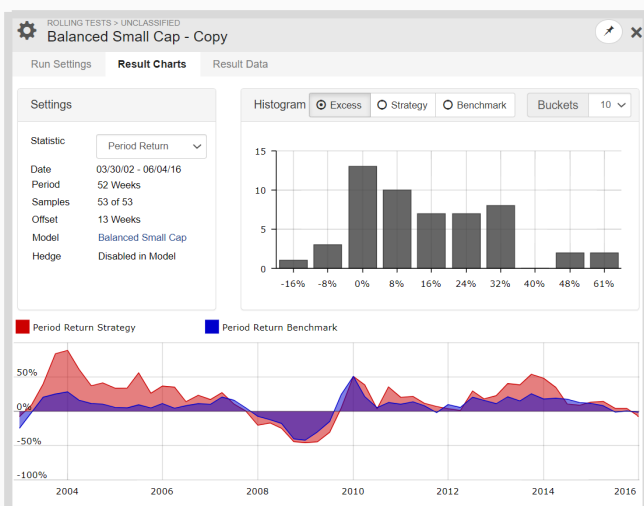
ROLLING TESTS > UNCLASSIFIED
Balanced Small Cap - Copy

Run Settings
Result Charts
Result Data

Settings

Statistic
Period Return

| | |
|---|---|
| Date | 03/30/02 - 06/04/16 |
| Period | 52 Weeks |
| Samples | 53 of 53 |
| Offset | 13 Weeks |
| Model | Balanced Small Cap |
| Hedge | Disabled in Model |

Histogram
Excess
Strategy
Benchmark
Buckets
10

15
10
5
0
-16%
-8%
0%
8%
16%
24%
32%
40%
48%
61%

Period Return Strategy
Period Return Benchmark

50%
0%
-50%
-100%
2004
2006
2008
2010
2012
2014
2016